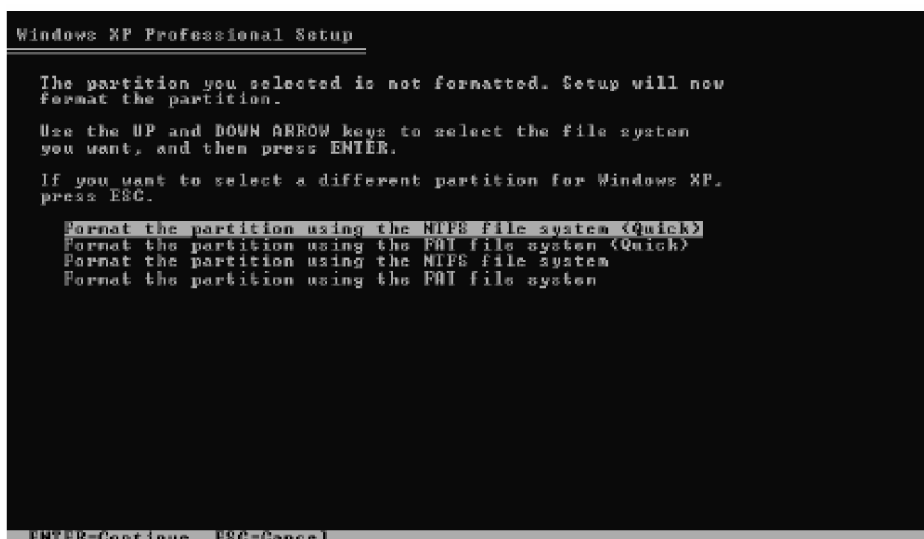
Windows XP Professional Setup

The partition you selected is not formatted. Setup will now format the partition.

Use the UP and DOWN ARROW keys to select the file system you want, and then press ENTER.

If you want to select a different partition for Windows XP, press ESC.

Format the partition using the NTFS file system (Quick)
Format the partition using the FAT file system (Quick)
Format the partition using the NTFS file system
Format the partition using the FAT file system

ENTER=Continue ESC=Cancel